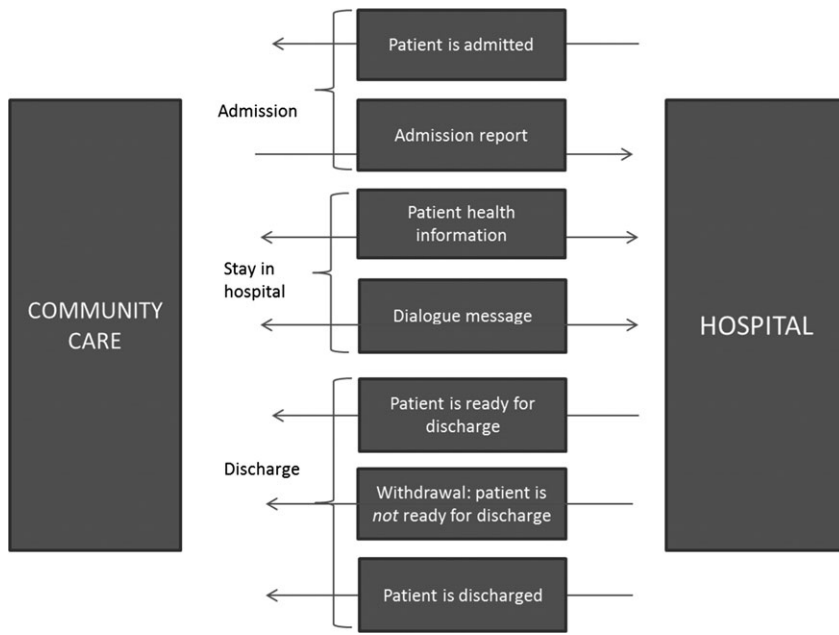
COMMUNITY CARE

Admission

Patient is admitted

Admission report

Stay in hospital

Patient health information

Dialogue message

Discharge

Patient is ready for discharge

Withdrawal: patient is *not* ready for discharge

Patient is discharged

HOSPITAL